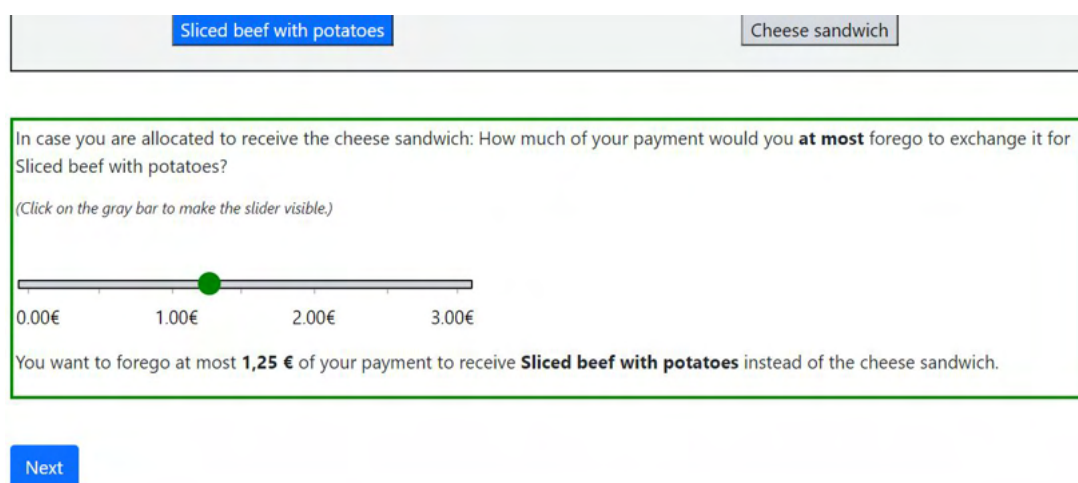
Sliced beef with potatoes

Cheese sandwich

In case you are allocated to receive the cheese sandwich: How much of your payment would you **at most** forego to exchange it for Sliced beef with potatoes?

(Click on the gray bar to make the slider visible.)

0.00€ 1.00€ 2.00€ 3.00€

You want to forego at most **1,25 €** of your payment to receive **Sliced beef with potatoes** instead of the cheese sandwich.

Next